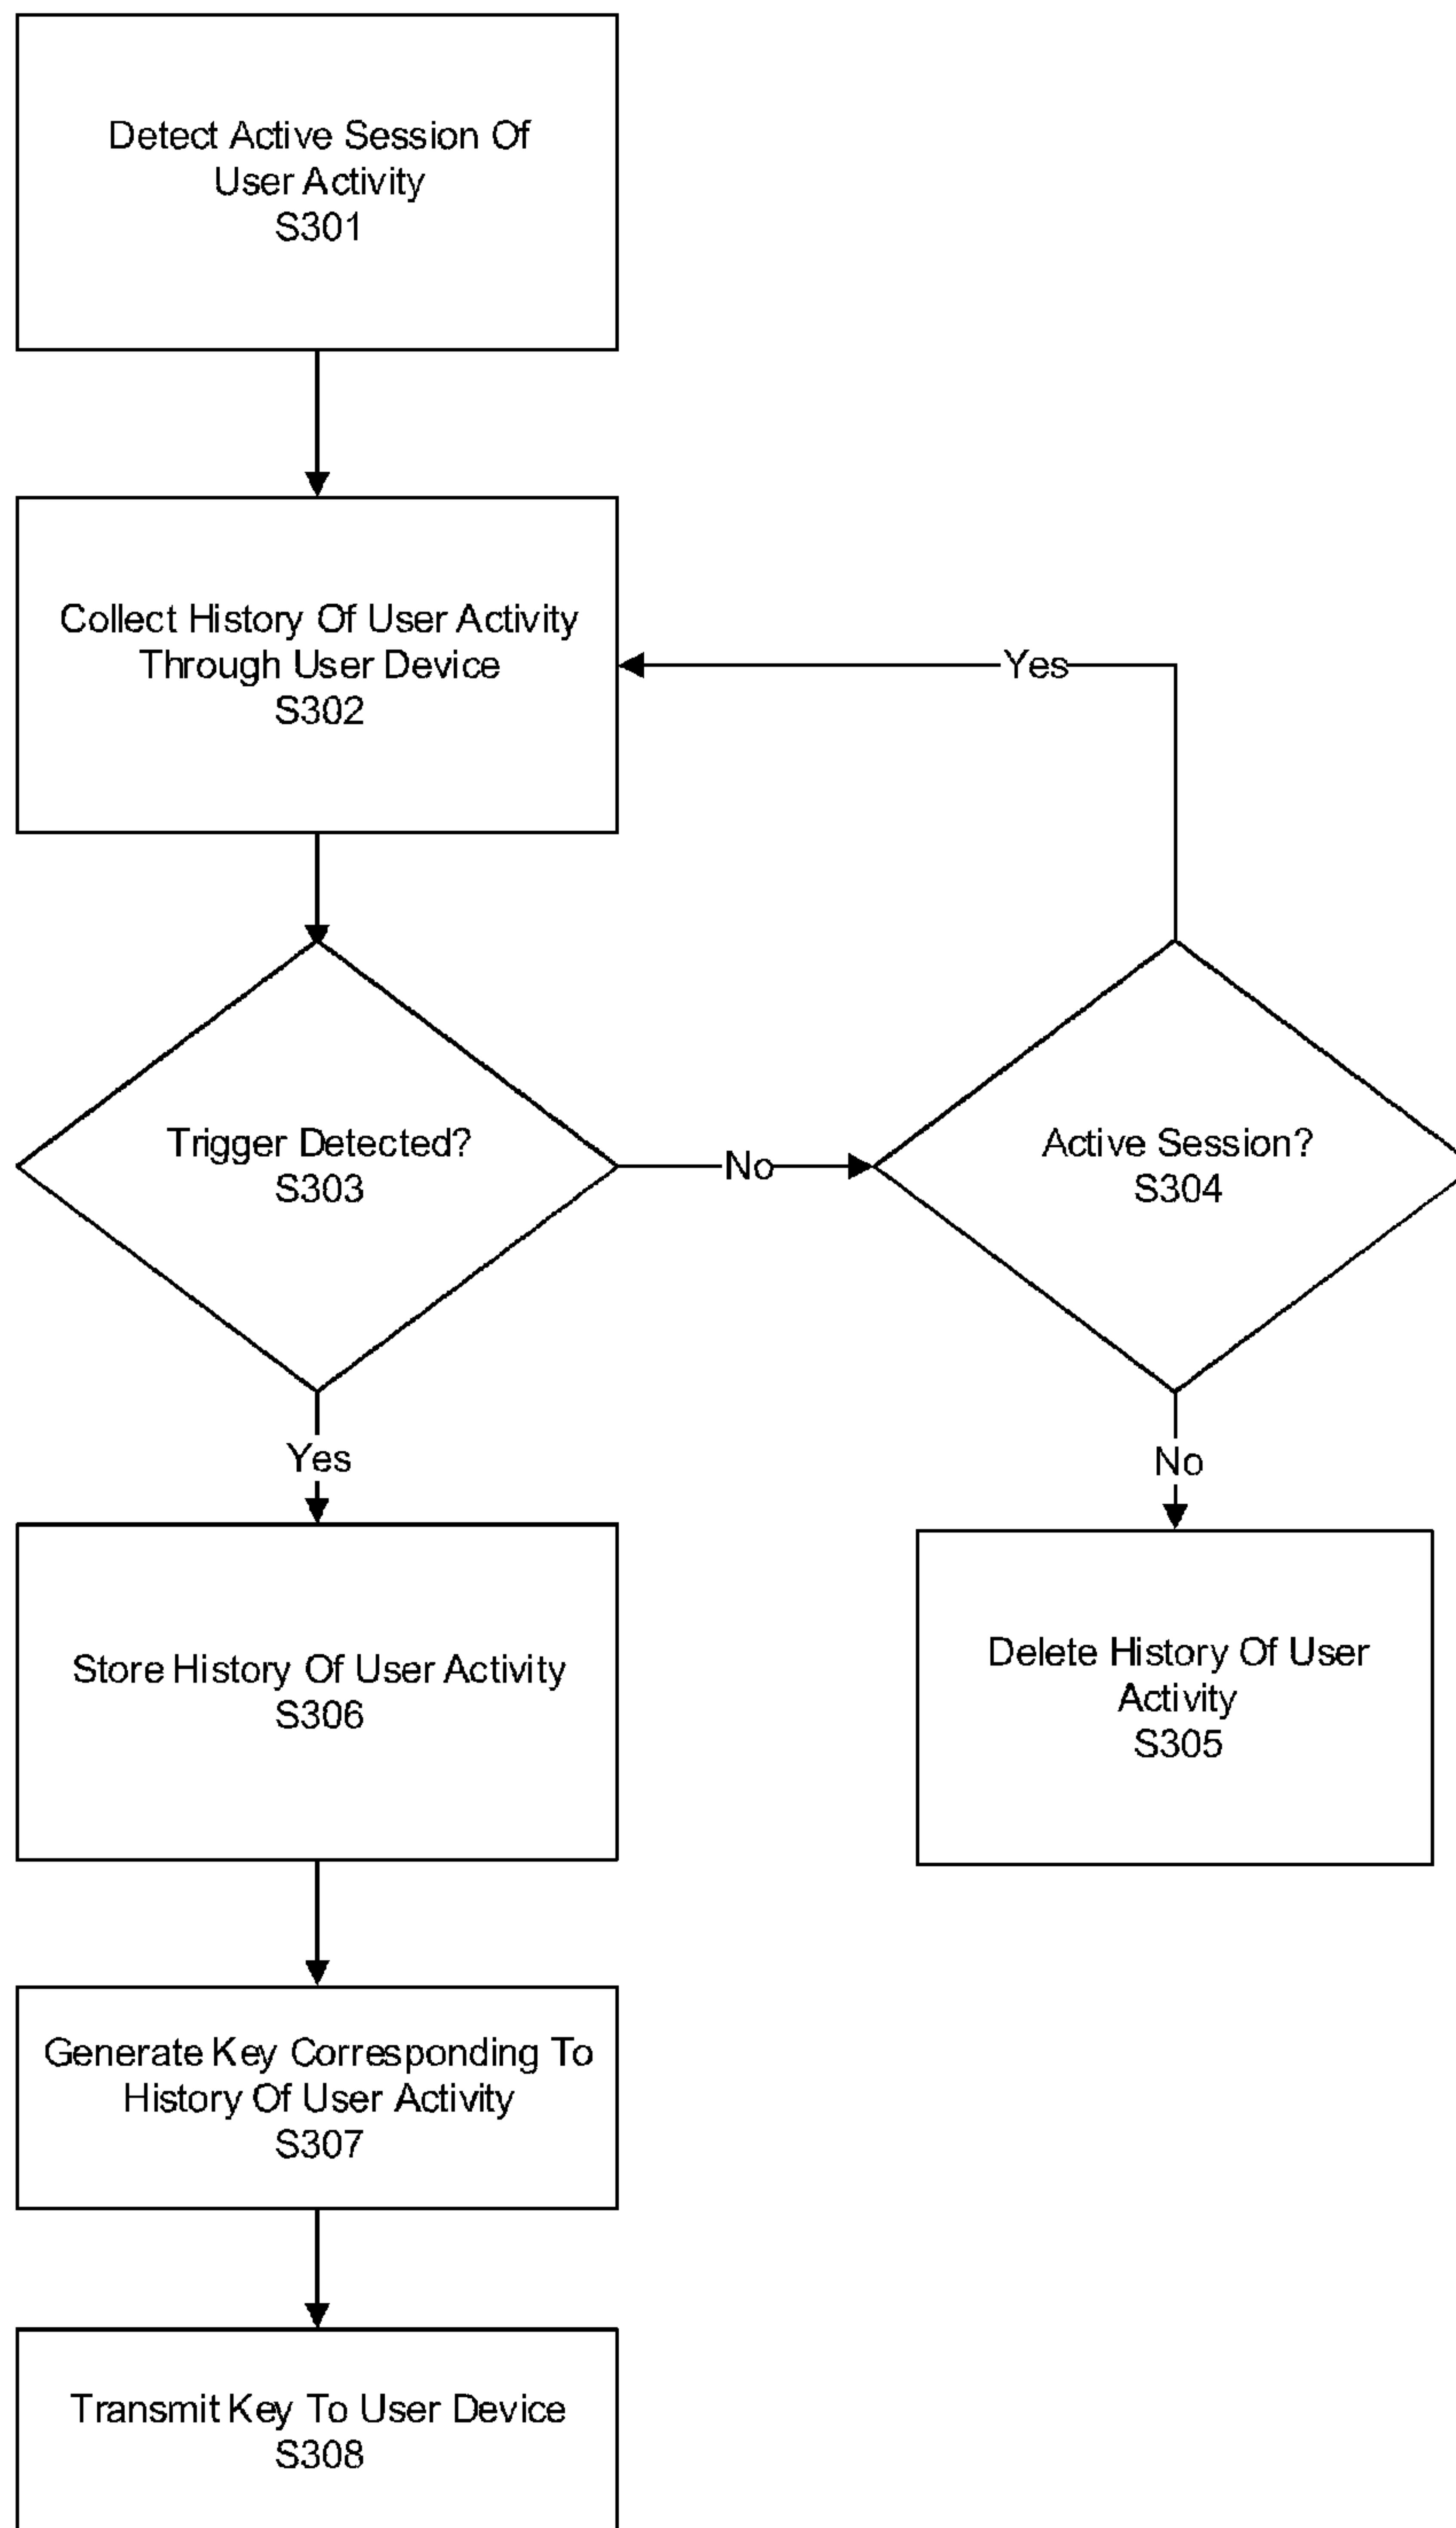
Detect Active Session Of User Activity
S301

Collect History Of User Activity Through User Device
S302

Yes

Trigger Detected?
S303

No

Active Session?
S304

Yes

No

Store History Of User Activity
S306

Delete History Of User Activity
S305

Generate Key Corresponding To History Of User Activity
S307

Transmit Key To User Device
S308